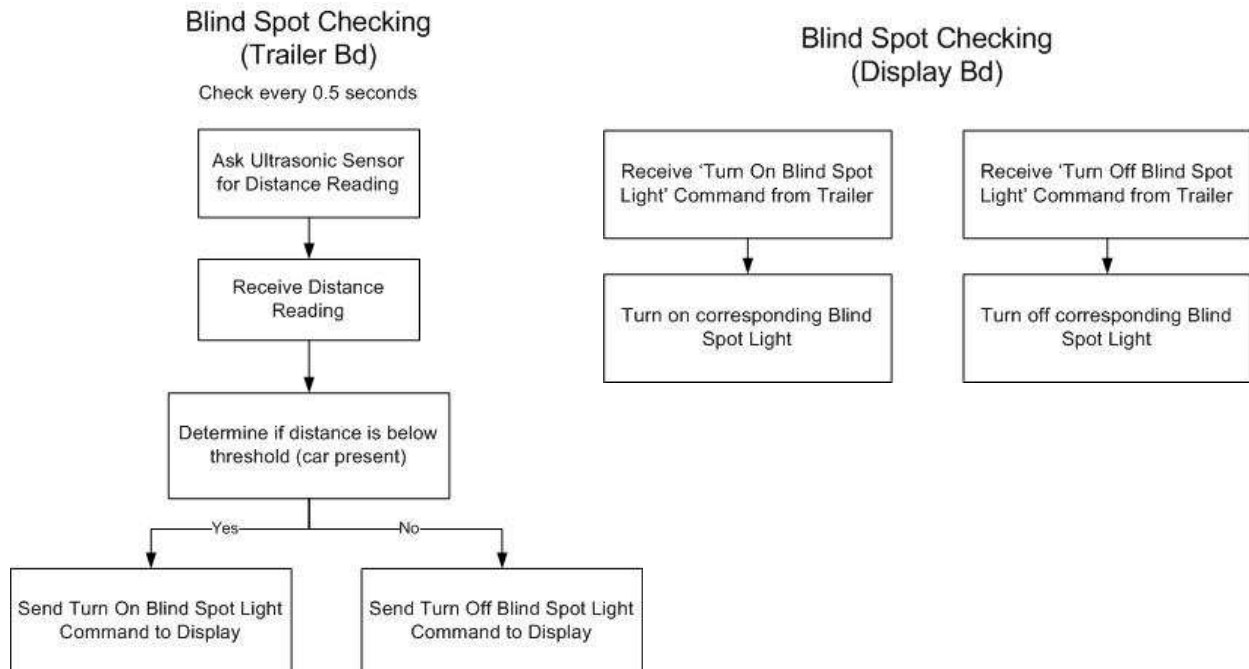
Blind Spot Checking
(Trailer Bd)

Check every 0.5 seconds

Ask Ultrasonic Sensor for Distance Reading

Receive Distance Reading

Determine if distance is below threshold (car present)

Yes

No

Send Turn On Blind Spot Light Command to Display

Send Turn Off Blind Spot Light Command to Display

Blind Spot Checking
(Display Bd)

Receive 'Turn On Blind Spot Light' Command from Trailer

Turn on corresponding Blind Spot Light

Receive 'Turn Off Blind Spot Light' Command from Trailer

Turn off corresponding Blind Spot Light